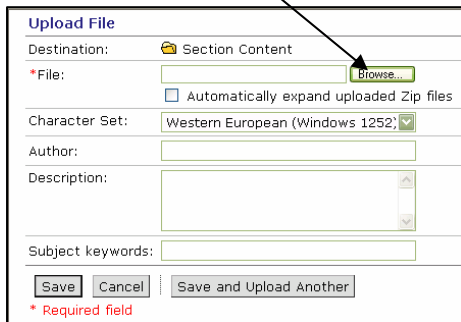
Upload File

| | |
|---|---|
| Destination: | Section Content |
| *File: | Browse... |
| | Automatically expand uploaded Zip files |
| Character Set: | Western European (Windows 1252) |
| Author: | |
| Description: | |
| Subject keywords: | |

Save Cancel Save and Upload Another

* Required field